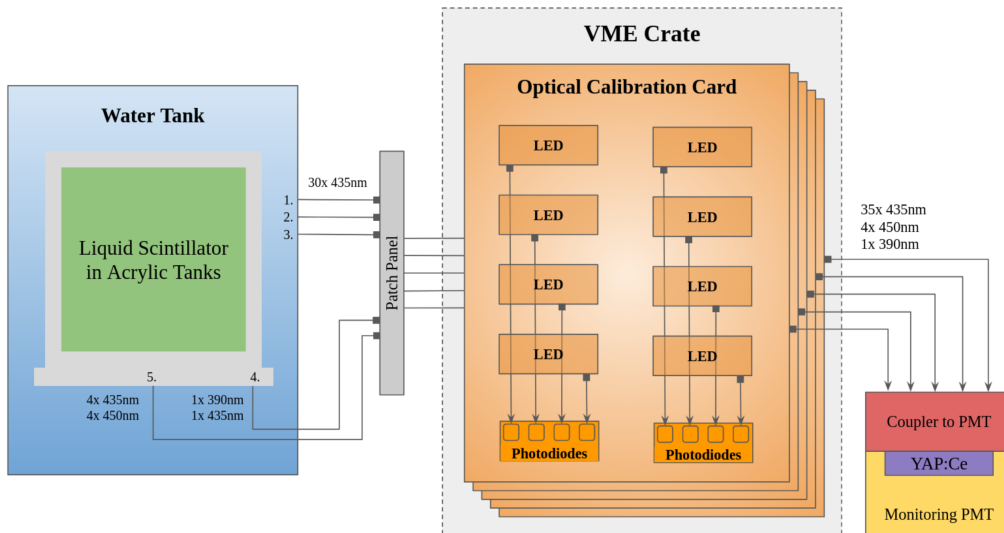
Water Tank

Liquid Scintillator in Acrylic Tanks

30x 435nm

1.
2.
3.

5.
4.

4x 435nm
4x 450nm

1x 390nm
1x 435nm

Patch Panel

VME Crate

Optical Calibration Card

LED
LED
LED
LED
LED
LED
LED
LED

Photodiodes
Photodiodes

35x 435nm
4x 450nm
1x 390nm

Coupler to PMT

YAP:Ce

Monitoring PMT